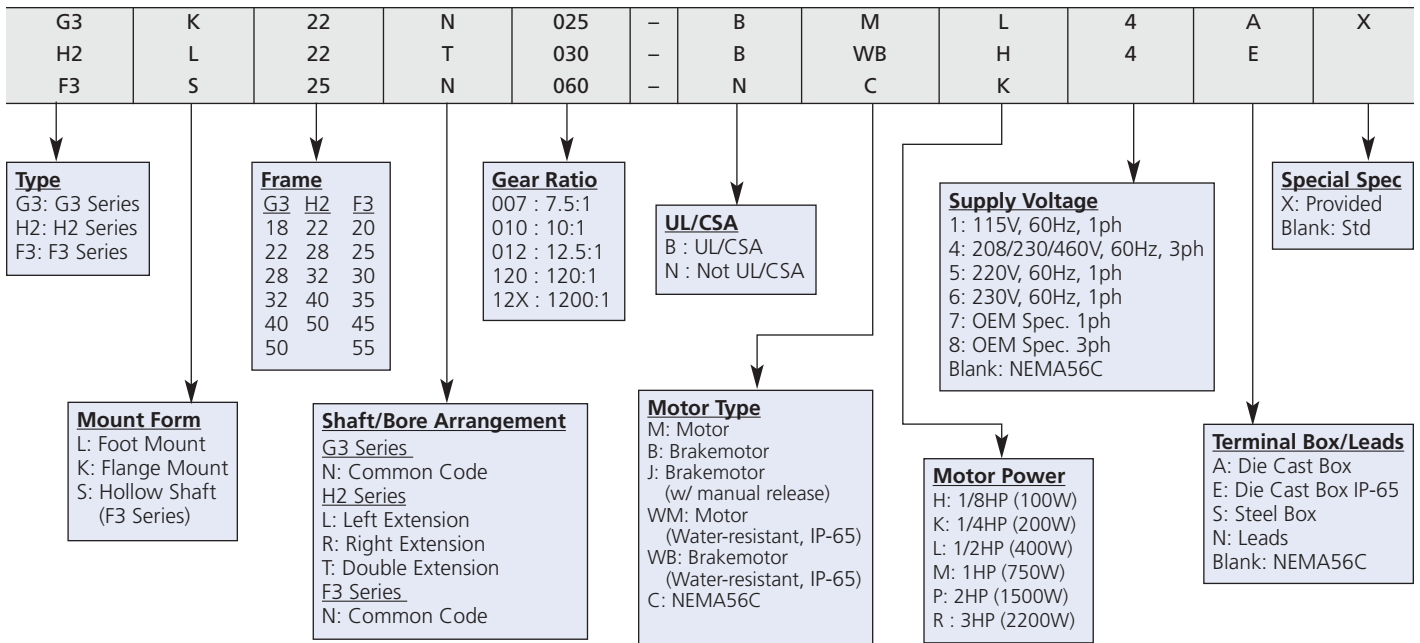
| G3 | K | 22 | N | 025 | – | B | M | L | 4 | A | X |
|---|---|---|---|---|---|---|---|---|---|---|---|
| H2 | L | 22 | T | 030 | – | B | WB | H | 4 | E | |
| F3 | S | 25 | N | 060 | – | N | C | K | | | |

**Type**
G3: G3 Series
H2: H2 Series
F3: F3 Series

**Frame**

| G3 | H2 | F3 |
|---|---|---|
| 18 | 22 | 20 |
| 22 | 28 | 25 |
| 28 | 32 | 30 |
| 32 | 40 | 35 |
| 40 | 50 | 45 |
| 50 | | 55 |

**Gear Ratio**
007 : 7.5:1
010 : 10:1
012 : 12.5:1
120 : 120:1
12X : 1200:1

**UL/CSA**
B : UL/CSA
N : Not UL/CSA

**Supply Voltage**
1: 115V, 60Hz, 1ph
4: 208/230/460V, 60Hz, 3ph
5: 220V, 60Hz, 1ph
6: 230V, 60Hz, 1ph
7: OEM Spec. 1ph
8: OEM Spec. 3ph
Blank: NEMA56C

**Special Spec**
X: Provided
Blank: Std

**Mount Form**
L: Foot Mount
K: Flange Mount
S: Hollow Shaft (F3 Series)

**Shaft/Bore Arrangement**
G3 Series
N: Common Code
H2 Series
L: Left Extension
R: Right Extension
T: Double Extension
F3 Series
N: Common Code

**Motor Type**
M: Motor
B: Brakemotor
J: Brakemotor (w/ manual release)
WM: Motor (Water-resistant, IP-65)
WB: Brakemotor (Water-resistant, IP-65)
C: NEMA56C

**Motor Power**
H: 1/8HP (100W)
K: 1/4HP (200W)
L: 1/2HP (400W)
M: 1HP (750W)
P: 2HP (1500W)
R : 3HP (2200W)

**Terminal Box/Leads**
A: Die Cast Box
E: Die Cast Box IP-65
S: Steel Box
N: Leads
Blank: NEMA56C